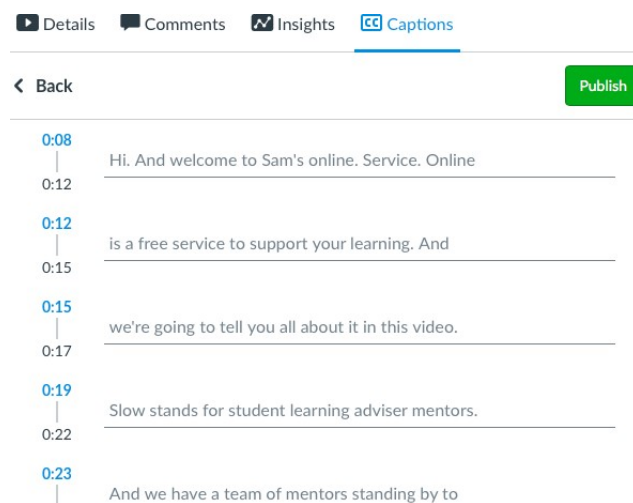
Details Comments Insights Captions

Back

Publish

0:08
0:12
Hi. And welcome to Sam's online. Service. Online

0:12
0:15
is a free service to support your learning. And

0:15
0:17
we're going to tell you all about it in this video.

0:19
0:22
Slow stands for student learning adviser mentors.

0:23
And we have a team of mentors standing by to